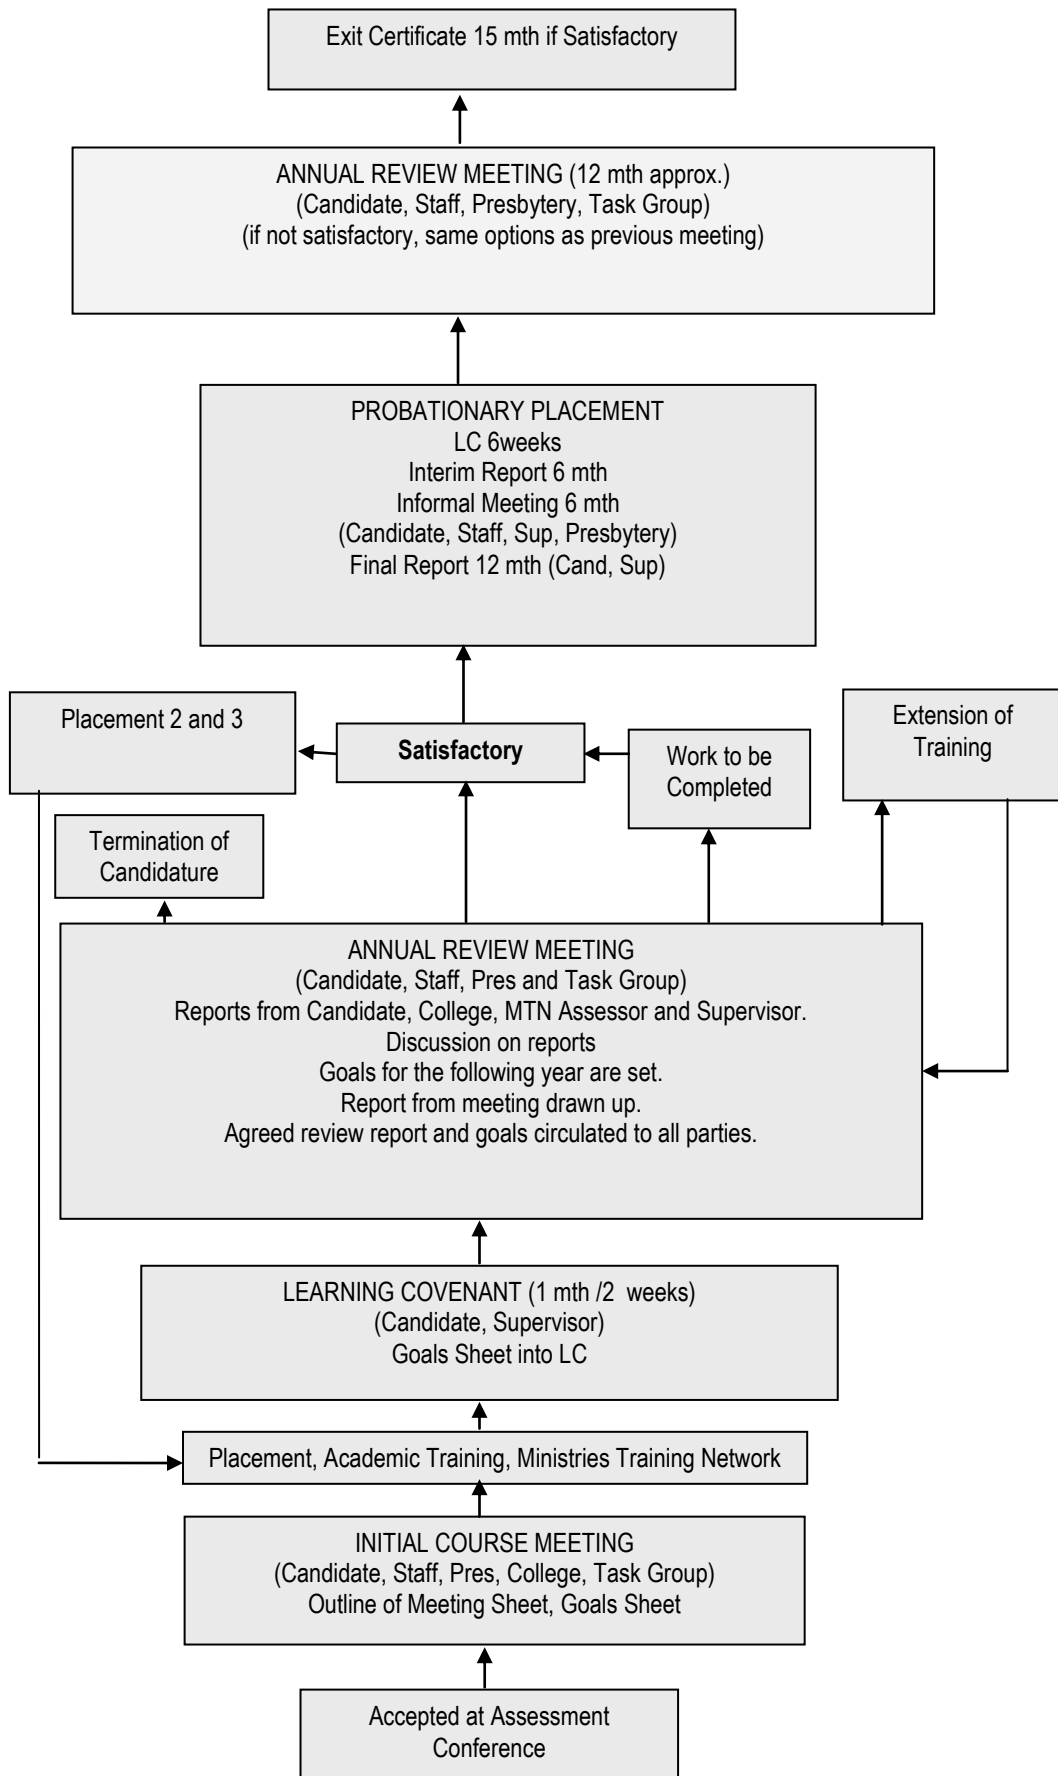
Exit Certificate 15 mth if Satisfactory

ANNUAL REVIEW MEETING (12 mth approx.)
(Candidate, Staff, Presbytery, Task Group)
(if not satisfactory, same options as previous meeting)

PROBATIONARY PLACEMENT
LC 6weeks
Interim Report 6 mth
Informal Meeting 6 mth
(Candidate, Staff, Sup, Presbytery)
Final Report 12 mth (Cand, Sup)

Placement 2 and 3

Satisfactory

Work to be Completed

Extension of Training

Termination of Candidature

ANNUAL REVIEW MEETING
(Candidate, Staff, Pres and Task Group)
Reports from Candidate, College, MTN Assessor and Supervisor.
Discussion on reports
Goals for the following year are set.
Report from meeting drawn up.
Agreed review report and goals circulated to all parties.

LEARNING COVENANT (1 mth /2 weeks)
(Candidate, Supervisor)
Goals Sheet into LC

Placement, Academic Training, Ministries Training Network

INITIAL COURSE MEETING
(Candidate, Staff, Pres, College, Task Group)
Outline of Meeting Sheet, Goals Sheet

Accepted at Assessment Conference